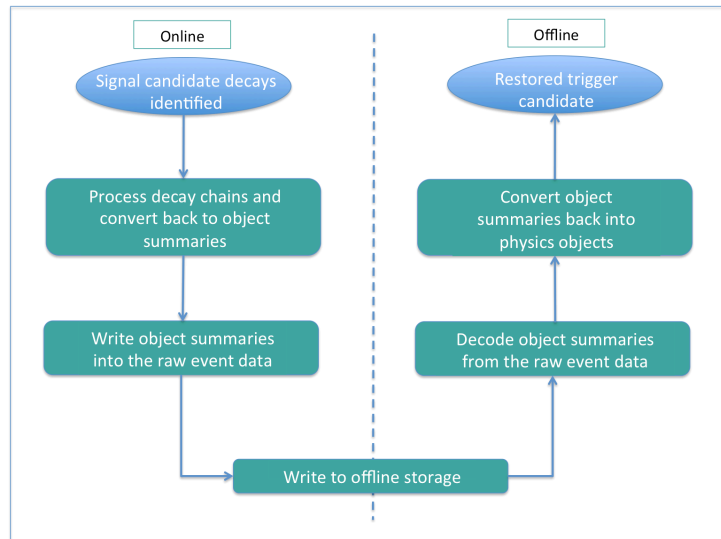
Online

Signal candidate decays identified

Process decay chains and convert back to object summaries

Write object summaries into the raw event data

Offline

Restored trigger candidate

Convert object summaries back into physics objects

Decode object summaries from the raw event data

Write to offline storage